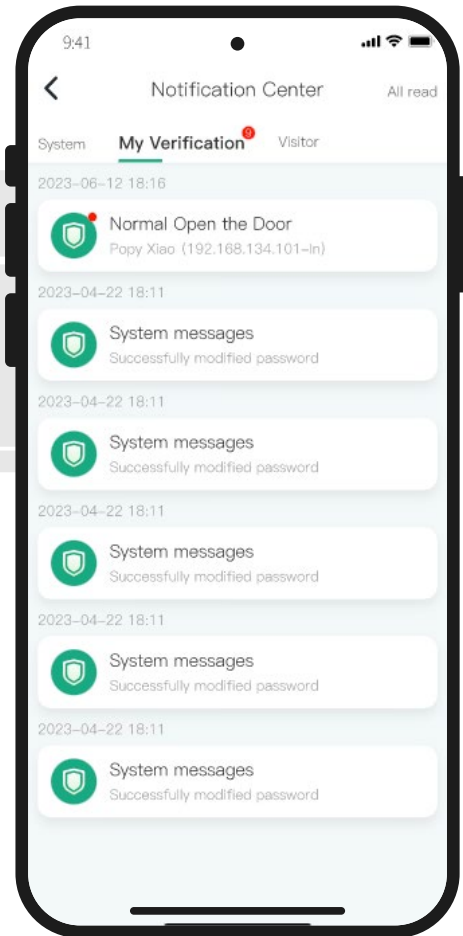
9:41

<

Notification Center

All read

System

My Verification 9

Visitor

2023-06-12 18:16

Normal Open the Door

Popy Xiao (192.168.134.101-In)

2023-04-22 18:11

System messages

Successfully modified password

2023-04-22 18:11

System messages

Successfully modified password

2023-04-22 18:11

System messages

Successfully modified password

2023-04-22 18:11

System messages

Successfully modified password

2023-04-22 18:11

System messages

Successfully modified password